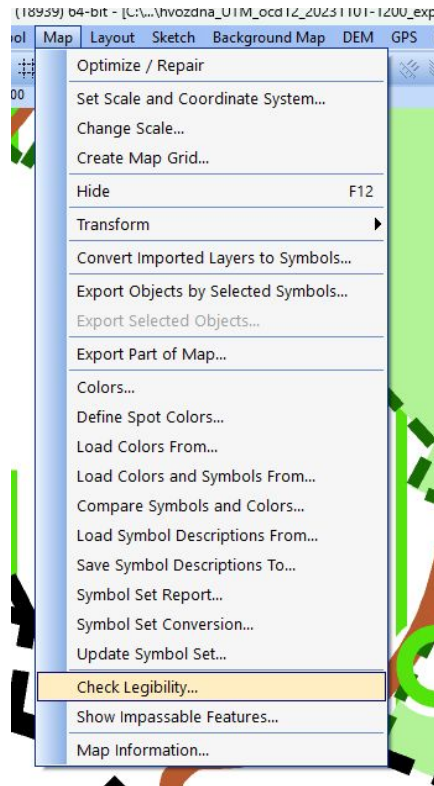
(18939) 64-bit - [C:\...\hvozdna_UTM_ocd12_20231101-1200_exp

ol Map Layout Sketch Background Map DEM GPS

00

Optimize / Repair

Set Scale and Coordinate System...

Change Scale...

Create Map Grid...

Hide F12

Transform

Convert Imported Layers to Symbols...

Export Objects by Selected Symbols...

Export Selected Objects...

Export Part of Map...

Colors...

Define Spot Colors...

Load Colors From...

Load Colors and Symbols From...

Compare Symbols and Colors...

Load Symbol Descriptions From...

Save Symbol Descriptions To...

Symbol Set Report...

Symbol Set Conversion...

Update Symbol Set...

Check Legibility...

Show Impassable Features...

Map Information...